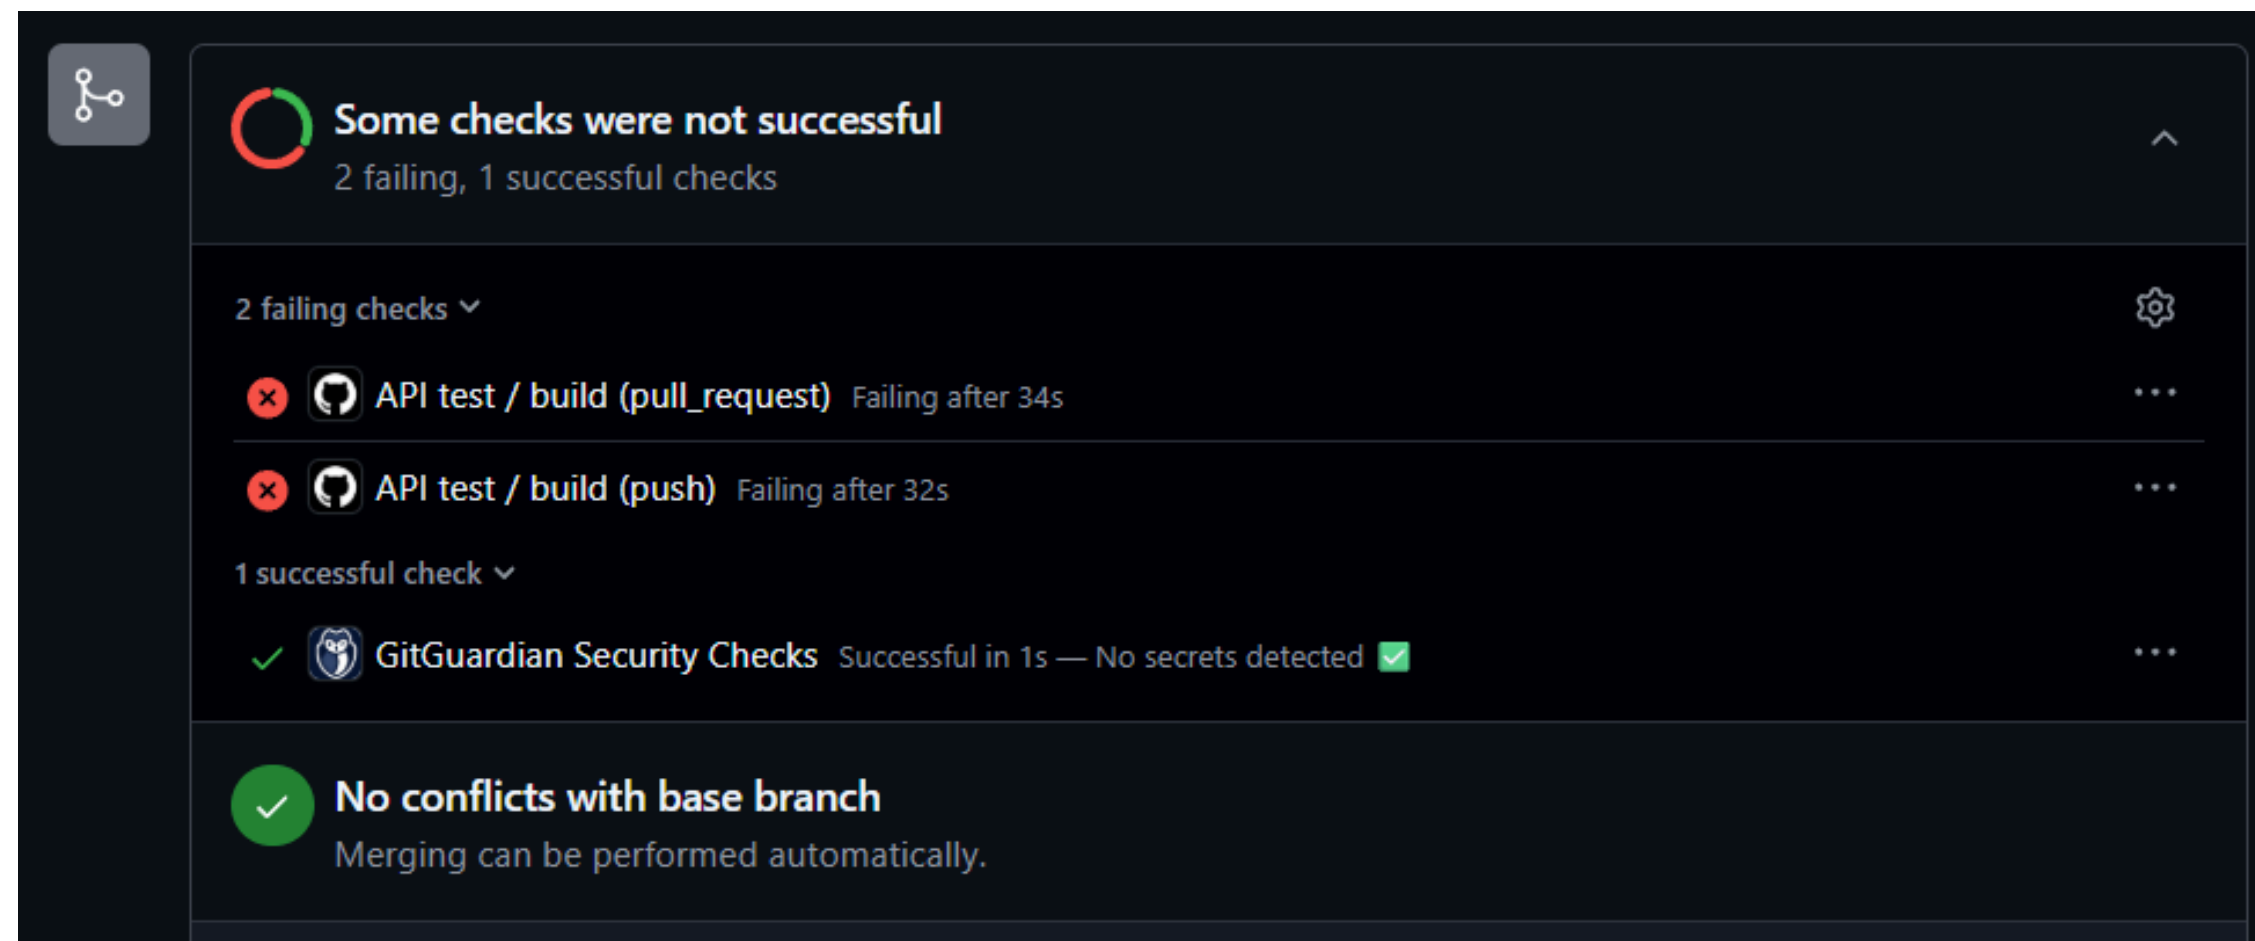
Some checks were not successful
2 failing, 1 successful checks

2 failing checks

API test / build (pull_request) Failing after 34s

API test / build (push) Failing after 32s

1 successful check

GitGuardian Security Checks Successful in 1s — No secrets detected ✅

No conflicts with base branch
Merging can be performed automatically.